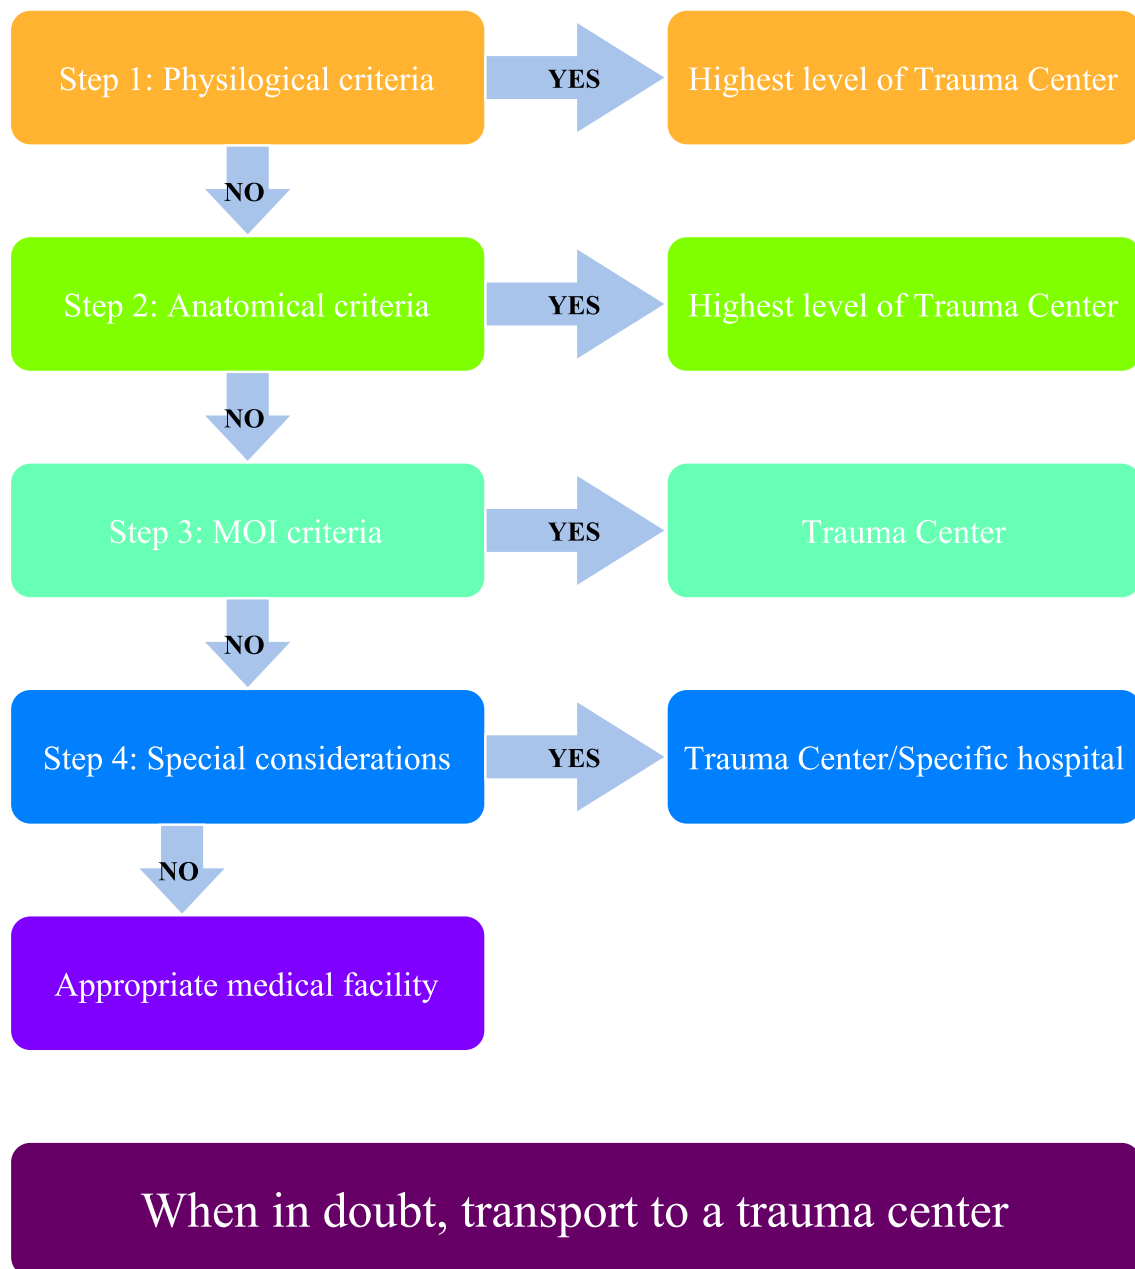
Step 1: Physilogical criteria

YES

Highest level of Trauma Center

NO

Step 2: Anatomical criteria

YES

Highest level of Trauma Center

NO

Step 3: MOI criteria

YES

Trauma Center

NO

Step 4: Special considerations

YES

Trauma Center/Specific hospital

NO

Appropriate medical facility

When in doubt, transport to a trauma center